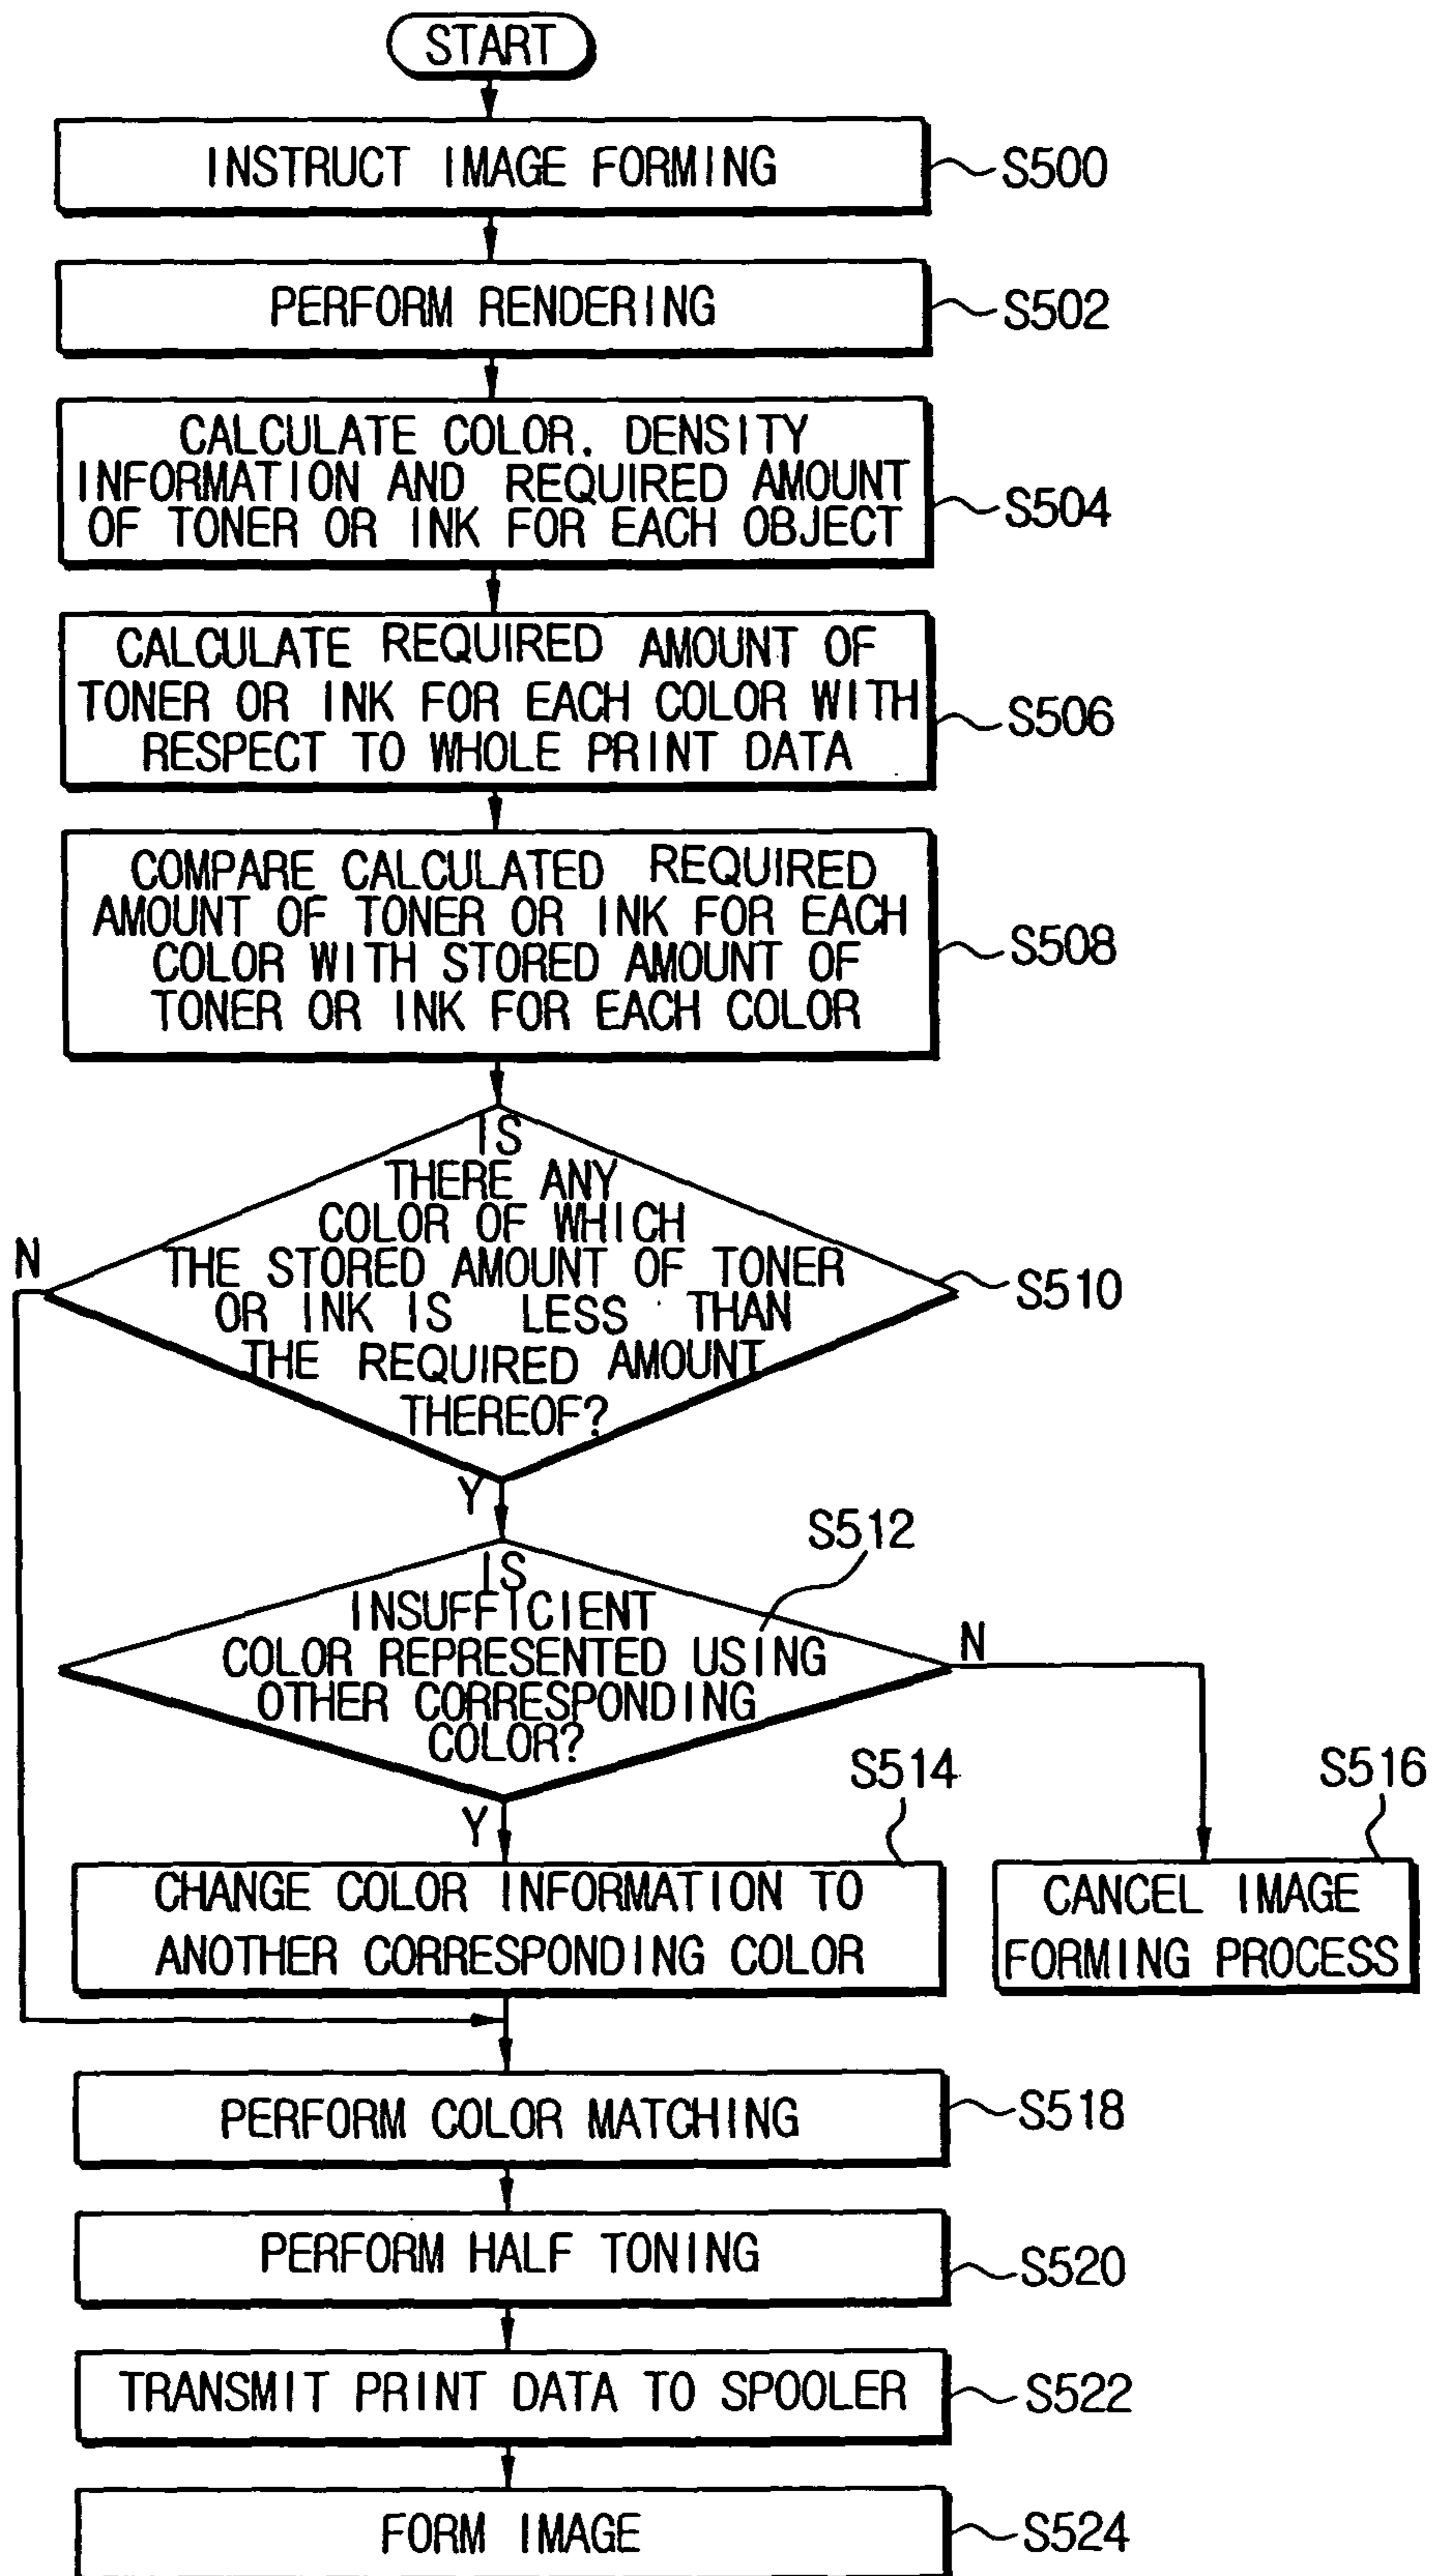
START

INSTRUCT IMAGE FORMING S500

PERFORM RENDERING S502

CALCULATE COLOR, DENSITY INFORMATION AND REQUIRED AMOUNT OF TONER OR INK FOR EACH OBJECT S504

CALCULATE REQUIRED AMOUNT OF TONER OR INK FOR EACH COLOR WITH RESPECT TO WHOLE PRINT DATA S506

COMPARE CALCULATED REQUIRED AMOUNT OF TONER OR INK FOR EACH COLOR WITH STORED AMOUNT OF TONER OR INK FOR EACH COLOR S508

IS THERE ANY COLOR OF WHICH THE STORED AMOUNT OF TONER OR INK IS LESS THAN THE REQUIRED AMOUNT THEREOF? S510

N

Y

S512

IS INSUFFICIENT COLOR REPRESENTED USING OTHER CORRESPONDING COLOR?

N

Y

S514

S516

CHANGE COLOR INFORMATION TO ANOTHER CORRESPONDING COLOR

CANCEL IMAGE FORMING PROCESS

PERFORM COLOR MATCHING S518

PERFORM HALF TONING S520

TRANSMIT PRINT DATA TO SPOOLER S522

FORM IMAGE S524